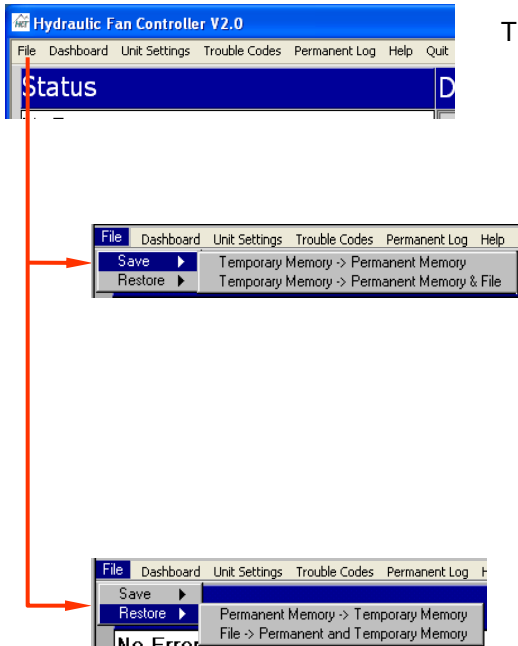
Hydraulic Fan Controller V2.0

File Dashboard Unit Settings Trouble Codes Permanent Log Help Quit

Status

D

T

File Dashboard Unit Settings Trouble Codes Permanent Log Help

Save

Restore

Temporary Memory -> Permanent Memory

Temporary Memory -> Permanent Memory & File

File Dashboard Unit Settings Trouble Codes Permanent Log H

Save

Restore

Permanent Memory -> Temporary Memory

File -> Permanent and Temporary Memory

No Error